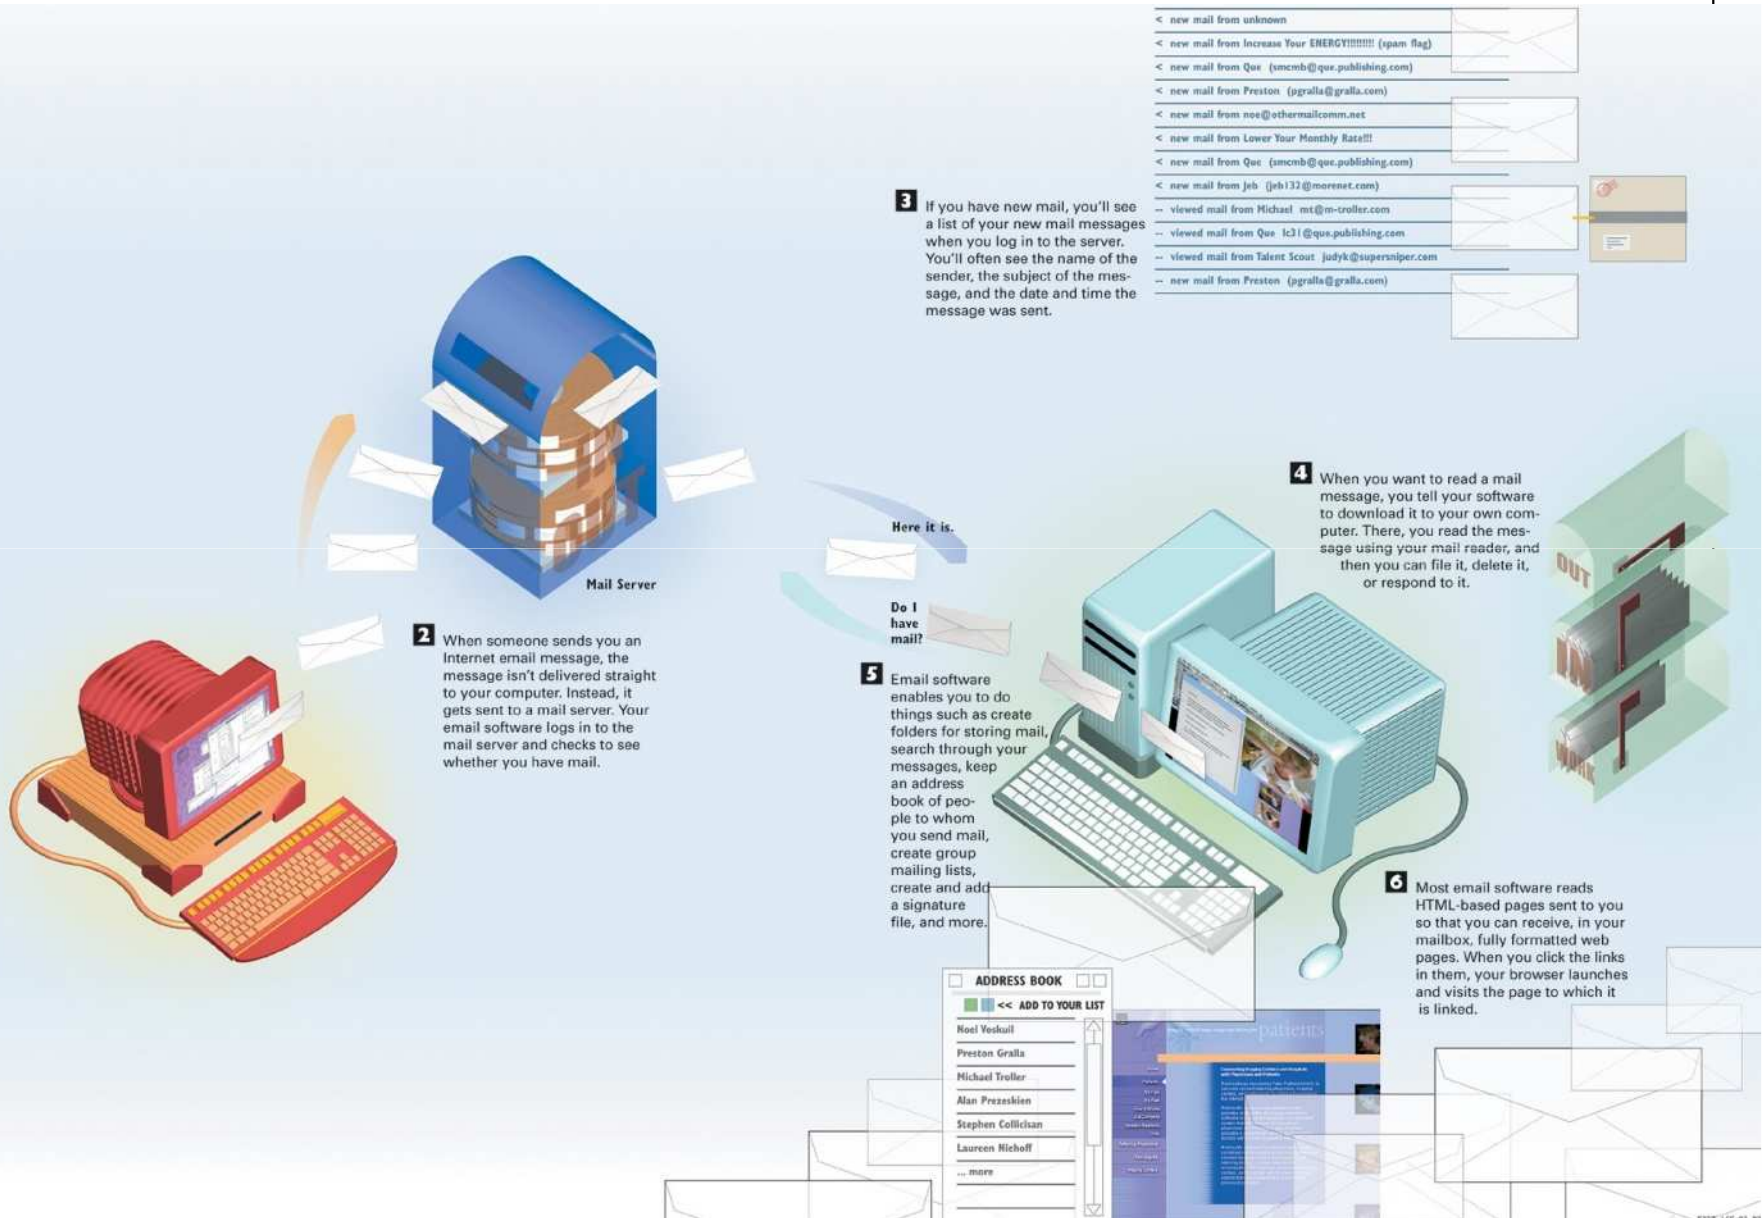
< new mail from unknown
< new mail from Increase Your ENERGY!!!!!!!! (spam flag)
< new mail from Que (smcmb@que.publishing.com)
< new mail from Preston (pgralla@gralla.com)
< new mail from noe@othermailcomm.net
< new mail from Lower Your Monthly Rate!!!
< new mail from Que (smcmb@que.publishing.com)
< new mail from Jeb (jeb132@morenet.com)
-- viewed mail from Michael mt@m-troller.com
-- viewed mail from Que lc31@que.publishing.com
-- viewed mail from Talent Scout judyk@supersniper.com
-- new mail from Preston (pgralla@gralla.com)

3 If you have new mail, you'll see a list of your new mail messages when you log in to the server. You'll often see the name of the sender, the subject of the message, and the date and time the message was sent.

Mail Server

Here it is.

Do I have mail?

4 When you want to read a mail message, you tell your software to download it to your own computer. There, you read the message using your mail reader, and then you can file it, delete it, or respond to it.

OUT

IN

WORK

2 When someone sends you an Internet email message, the message isn't delivered straight to your computer. Instead, it gets sent to a mail server. Your email software logs in to the mail server and checks to see whether you have mail.

5 Email software enables you to do things such as create folders for storing mail, search through your messages, keep an address book of people to whom you send mail, create group mailing lists, create and add a signature file, and more.

6 Most email software reads HTML-based pages sent to you so that you can receive, in your mailbox, fully formatted web pages. When you click the links in them, your browser launches and visits the page to which it is linked.

ADDRESS BOOK
<< ADD TO YOUR LIST
Noel Voskuil
Preston Gralla
Michael Troller
Alan Prezeskien
Stephen Collicisan
Laureen Niehoff
... more

patterns